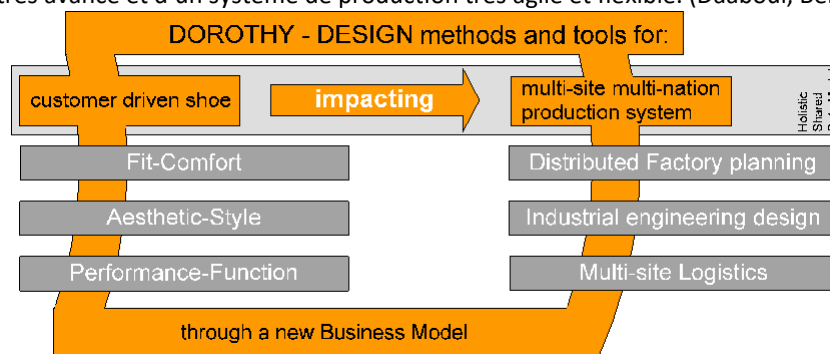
très avancé et d'un système de production très agile et flexible. (Dauboul, Be

DOROTHY - DESIGN methods and tools for:

customer driven shoe

impacting

multi-site multi-nation production system

Holistic Shared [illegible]

Fit-Comfort

Aesthetic-Style

Performance-Function

Distributed Factory planning

Industrial engineering design

Multi-site Logistics

through a new Business Model